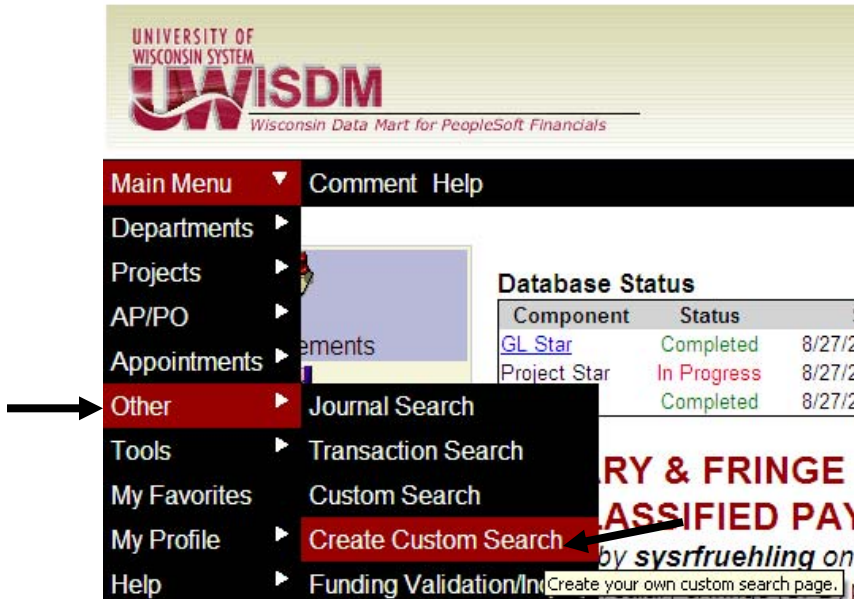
UNIVERSITY OF WISCONSIN SYSTEM
UWISDM
Wisconsin Data Mart for PeopleSoft Financials

Main Menu
Comment Help

Departments
Projects
AP/PO
Appointments
Other
Tools
My Favorites
My Profile
Help

Journal Search
Transaction Search
Custom Search
Create Custom Search
Funding Validation/In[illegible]

ements

Database Status

| Component | Status | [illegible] |
|---|---|---|
| GL Star | Completed | 8/27/2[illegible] |
| Project Star | In Progress | 8/27/2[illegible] |
| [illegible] | Completed | 8/27/2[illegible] |

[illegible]ARY & FRINGE
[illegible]ASSIFIED PAY
by sysrfruehling on

Create your own custom search page.